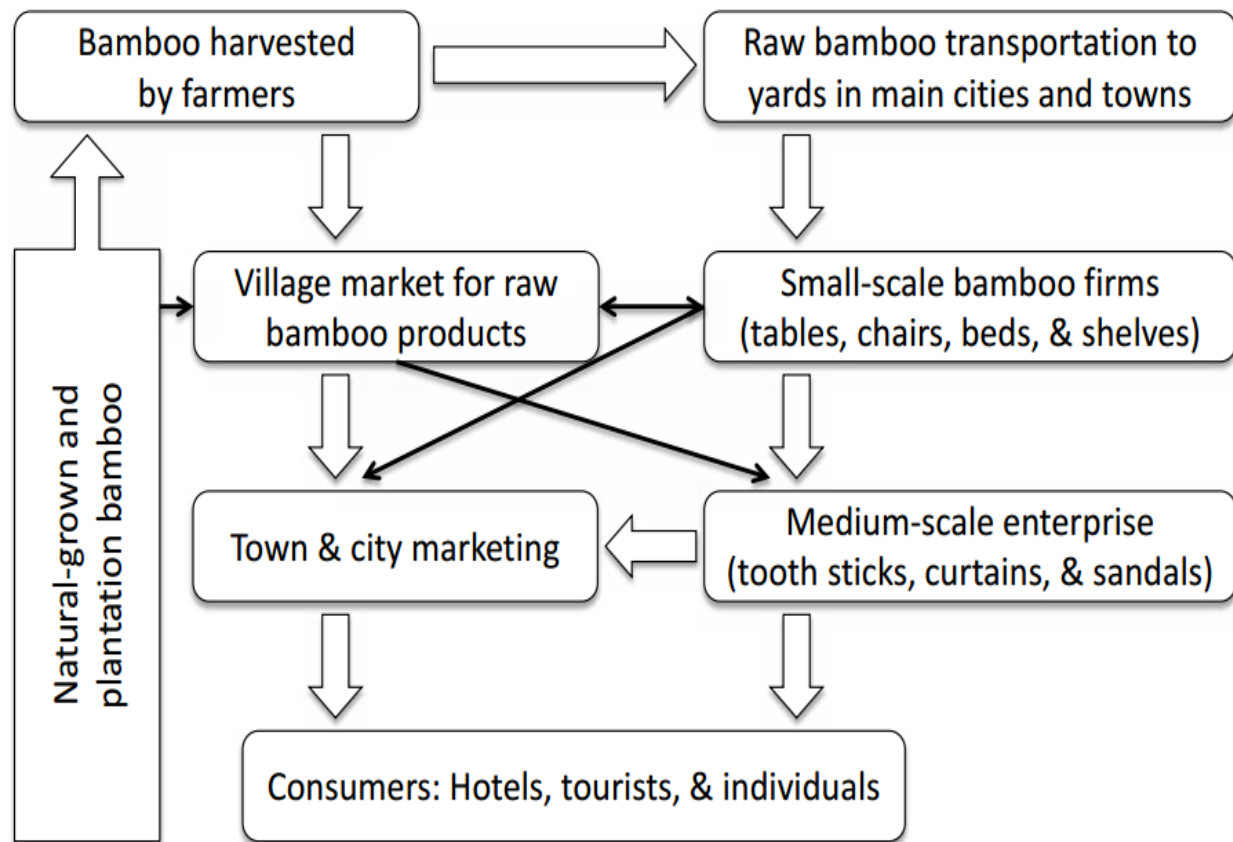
Bamboo harvested by farmers

Raw bamboo transportation to yards in main cities and towns

Natural-grown and plantation bamboo

Village market for raw bamboo products

Small-scale bamboo firms (tables, chairs, beds, & shelves)

Town & city marketing

Medium-scale enterprise (tooth sticks, curtains, & sandals)

Consumers: Hotels, tourists, & individuals